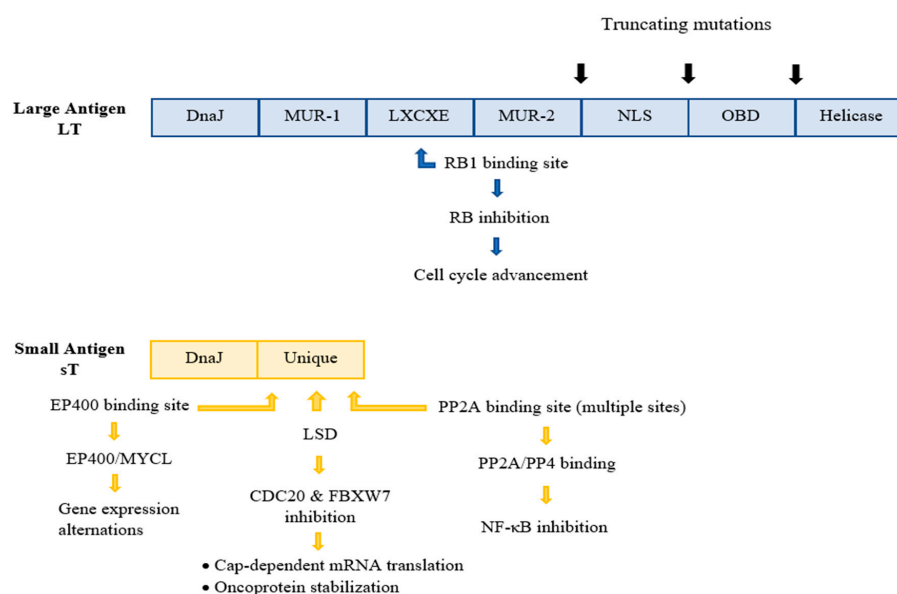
Truncating mutations

Large Antigen LT

| DnaJ | MUR-1 | LXCXE | MUR-2 | NLS | OBD | Helicase |
|---|---|---|---|---|---|---|

RB1 binding site

RB inhibition

Cell cycle advancement

Small Antigen sT

| DnaJ | Unique |
|---|---|

EP400 binding site

EP400/MYCL

Gene expression alternations

LSD

CDC20 & FBXW7 inhibition

• Cap-dependent mRNA translation
• Oncoprotein stabilization

PP2A binding site (multiple sites)

PP2A/PP4 binding

NF-κB inhibition